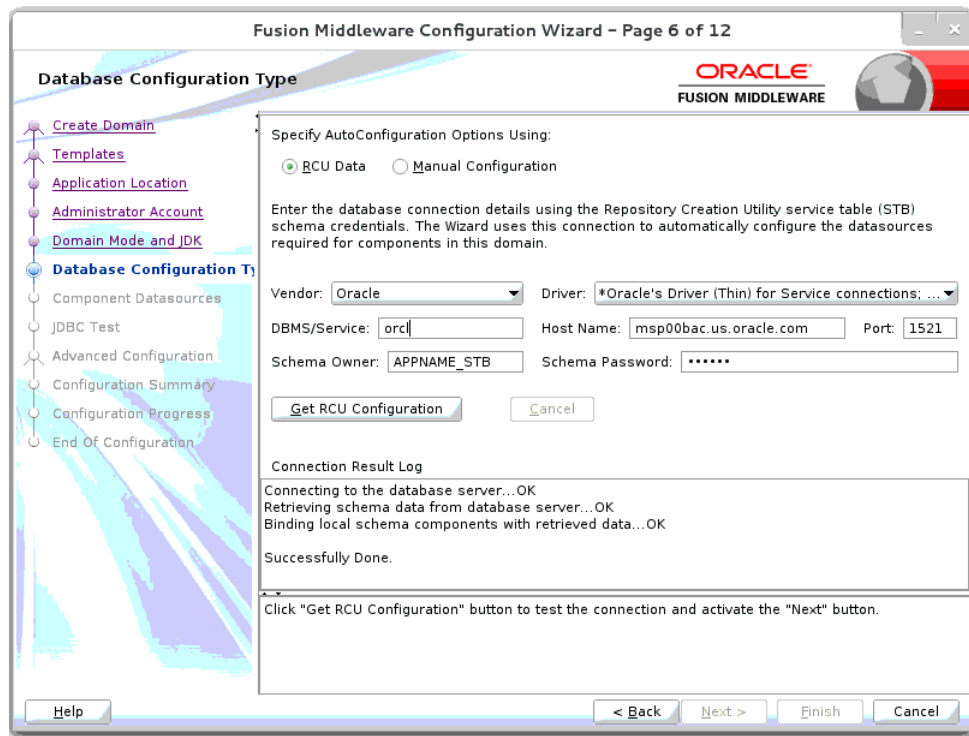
Fusion Middleware Configuration Wizard - Page 6 of 12

Database Configuration Type

ORACLE
FUSION MIDDLEWARE

Create Domain
Templates
Application Location
Administrator Account
Domain Mode and JDK
Database Configuration Ty
Component Datasources
JDBC Test
Advanced Configuration
Configuration Summary
Configuration Progress
End Of Configuration

Specify AutoConfiguration Options Using:

RCU Data
Manual Configuration

Enter the database connection details using the Repository Creation Utility service table (STB) schema credentials. The Wizard uses this connection to automatically configure the datasources required for components in this domain.

Vendor: Oracle
Driver: *Oracle's Driver (Thin) for Service connections; ...
DBMS/Service: orcl
Host Name: msp00bac.us.oracle.com
Port: 1521
Schema Owner: APPNAME_STB
Schema Password: ••••••

Get RCU Configuration
Cancel

Connection Result Log

Connecting to the database server...OK
Retrieving schema data from database server...OK
Binding local schema components with retrieved data...OK

Successfully Done.

Click "Get RCU Configuration" button to test the connection and activate the "Next" button.

Help
< Back
Next >
Finish
Cancel